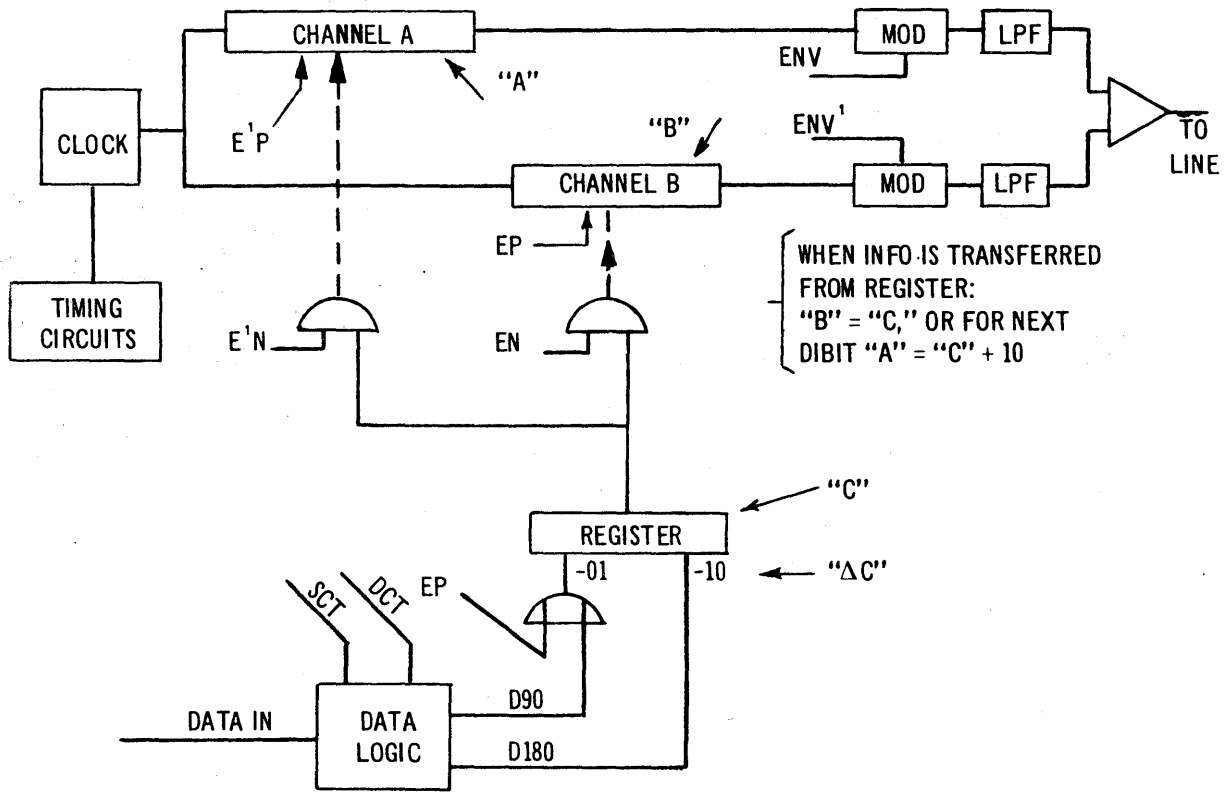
CHANNEL A

MOD

LPF

ENV

"A"

$E^1P$

CLOCK

"B"

$ENV^1$

TO LINE

CHANNEL B

MOD

LPF

EP

WHEN INFO IS TRANSFERRED FROM REGISTER: "B" = "C," OR FOR NEXT DIBIT "A" = "C" + 10

TIMING CIRCUITS

$E^1N$

EN

"C"

REGISTER

-01

-10

"ΔC"

EP

SCT

DCT

DATA IN

DATA LOGIC

D90

D180